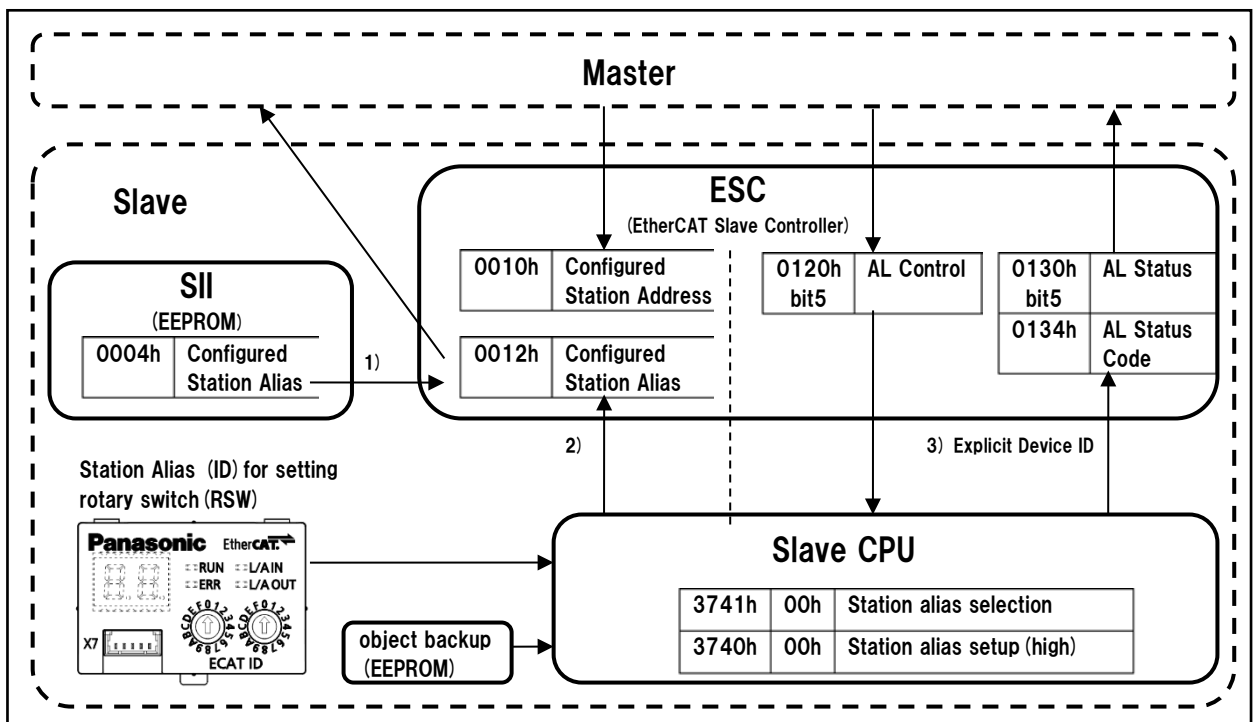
Master

Slave

ESC
(EtherCAT Slave Controller)

SII
(EEPROM)

| 0004h | Configured Station Alias |
|---|---|

1)

| 0010h | Configured Station Address |
|---|---|

| 0012h | Configured Station Alias |
|---|---|

| 0120h bit5 | AL Control |
|---|---|

| 0130h bit5 | AL Status |
|---|---|
| 0134h | AL Status Code |

2)

3) Explicit Device ID

Station Alias (ID) for setting rotary switch (RSW)

Panasonic EtherCAT
RUN L/AIN
ERR L/AOUT
X7
ECAT ID

Slave CPU

| 3741h | 00h | Station alias selection |
|---|---|---|
| 3740h | 00h | Station alias setup (high) |

object backup (EEPROM)